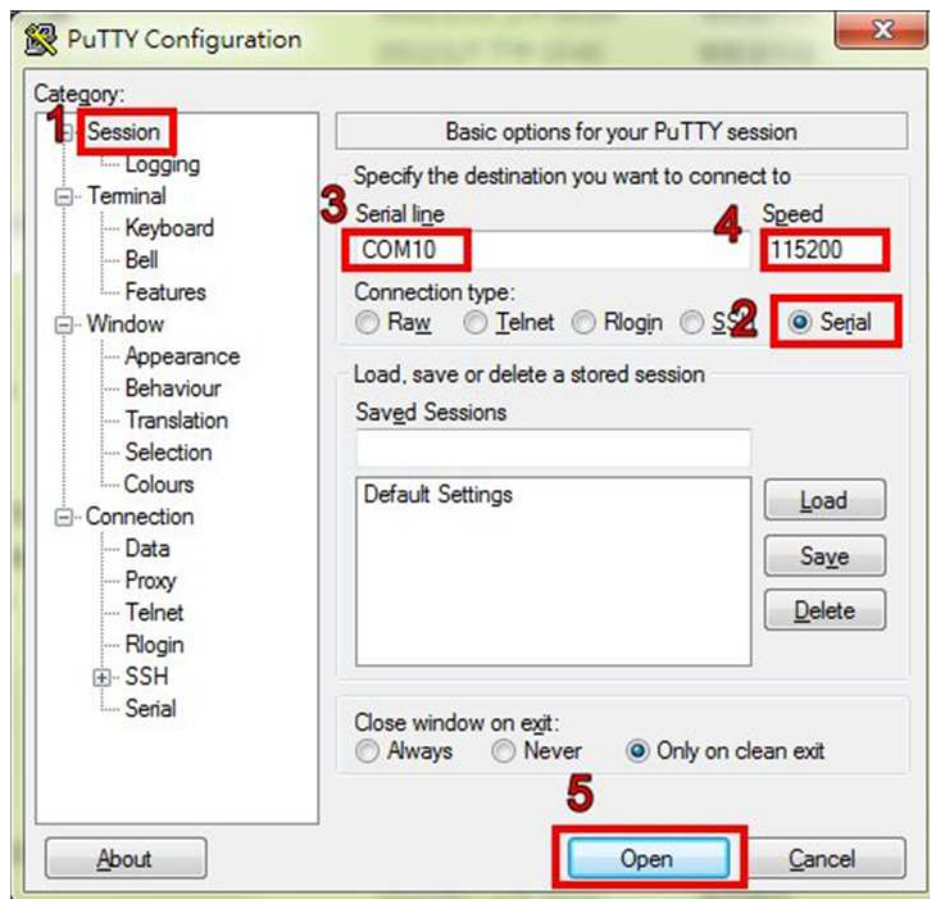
PuTTY Configuration

Category:

1 Session
Logging
Terminal
Keyboard
Bell
Features
Window
Appearance
Behaviour
Translation
Selection
Colours
Connection
Data
Proxy
Telnet
Rlogin
SSH
Serial

Basic options for your PuTTY session

Specify the destination you want to connect to

3 Serial line
COM10

4 Speed
115200

Connection type:
Raw Telnet Rlogin S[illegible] 2 Serial

Load, save or delete a stored session

Saved Sessions

Default Settings

Load
Save
Delete

Close window on exit:
Always Never Only on clean exit

5

About
Open
Cancel